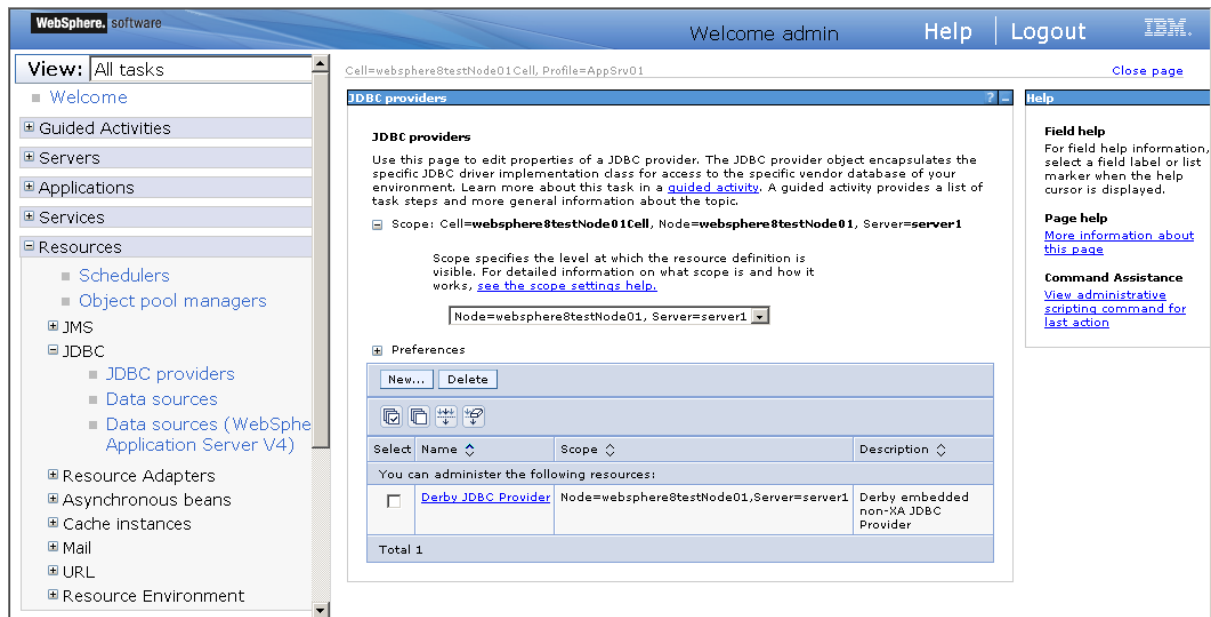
WebSphere. software

Welcome admin | Help | Logout | IBM.

View: All tasks

Welcome

Guided Activities

Servers

Applications

Services

Resources

Schedulers

Object pool managers

JMS

JDBC

JDBC providers

Data sources

Data sources (WebSphe Application Server V4)

Resource Adapters

Asynchronous beans

Cache instances

Mail

URL

Resource Environment

Cell=websphere8testNode01Cell, Profile=AppSrv01

Close page

JDBC providers

JDBC providers

Use this page to edit properties of a JDBC provider. The JDBC provider object encapsulates the specific JDBC driver implementation class for access to the specific vendor database of your environment. Learn more about this task in a guided activity. A guided activity provides a list of task steps and more general information about the topic.

Scope: Cell=websphere8testNode01Cell, Node=websphere8testNode01, Server=server1

Scope specifies the level at which the resource definition is visible. For detailed information on what scope is and how it works, see the scope settings help.

Node=websphere8testNode01, Server=server1

Preferences

New... Delete

| Select | Name | Scope | Description |
|---|---|---|---|
| You can administer the following resources: | | | |
| ☐ | Derby JDBC Provider | Node=websphere8testNode01,Server=server1 | Derby embedded non-XA JDBC Provider |
| Total 1 | | | |

Help

Field help

For field help information, select a field label or list marker when the help cursor is displayed.

Page help

More information about this page

Command Assistance

View administrative scripting command for last action